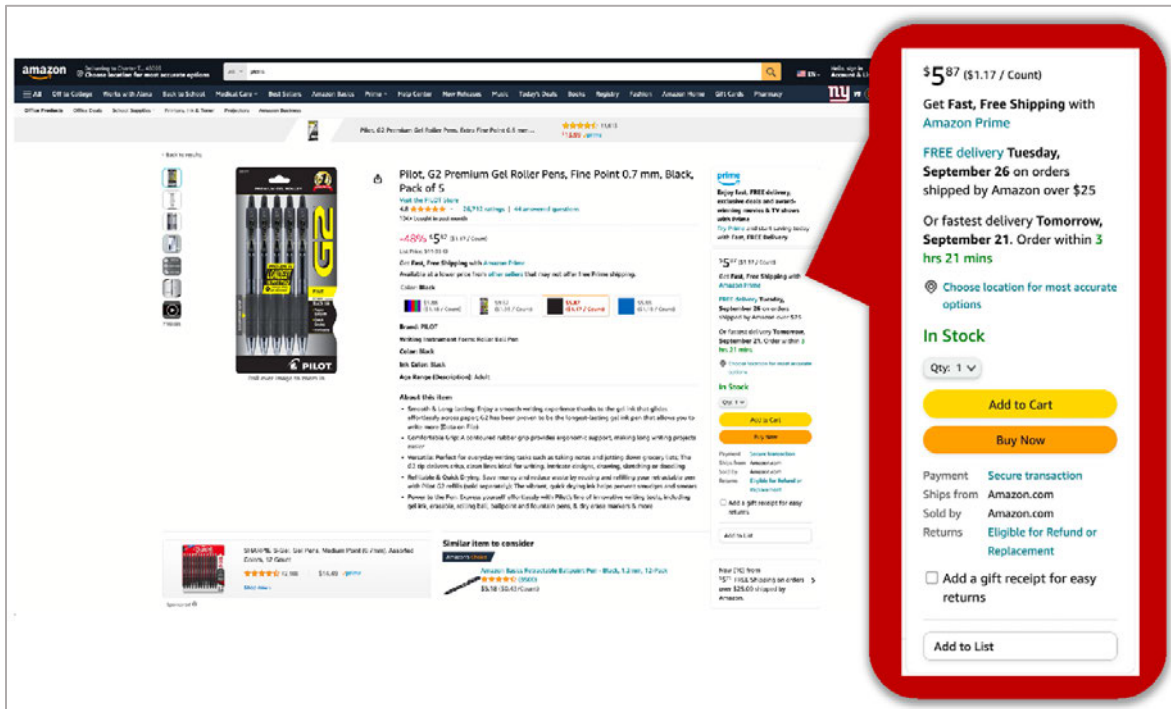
amazon
Choose location for most accurate options
All
pens
All
Off to College
Works with Alexa
Back to School
Medical Care
Best Sellers
Amazon Basics
Prime
Help Center
New Releases
Music
Today's Deals
Books
Registry
Fashion
Amazon Home
Gift Cards
Pharmacy
Office Products
Office Deals
School Supplies
Projectors
Amazon Business
Pilot, G2 Premium Gel Roller Pens, Extra Fine Point 0.5 mm
‹ Back to results
Pilot, G2 Premium Gel Roller Pens, Fine Point 0.7 mm, Black, Pack of 5
Visit the PILOT Store
4.8 ★★★★★ 26,712 ratings | 44 answered questions
-48% $5.87 ($1.17 / Count)
List Price: $11.35
Get Fast, Free Shipping with Amazon Prime
Available at a lower price from other sellers that may not offer free Prime shipping.
Color: Black
Brand: PILOT
Writing Instrument Form: Roller Ball Pen
Color: Black
Ink Color: Black
Age Range (Description): Adult
About this item
G2
PILOT
Roll over image to zoom in
Similar item to consider
Amazon Basics Retractable Ballpoint Pen - Black, 1.0 mm, 12-Pack
$5.58
SHARPIE S-Gel, Gel Pens, Medium Point (0.7mm), Assorted Colors, 12 Count
$14.48
Sponsored
prime
$5.87 ($1.17 / Count)
Get Fast, Free Shipping with Amazon Prime
FREE delivery Tuesday, September 26 on orders shipped by Amazon over $25
Or fastest delivery Tomorrow, September 21. Order within 3 hrs 21 mins
Choose location for most accurate options
In Stock
Qty: 1
Add to Cart
Buy Now
Payment Secure transaction
Ships from Amazon.com
Sold by Amazon.com
Returns Eligible for Refund or Replacement
Add a gift receipt for easy returns
Add to List
New (16) from $5.77 FREE Shipping on orders over $25.00 shipped by Amazon.